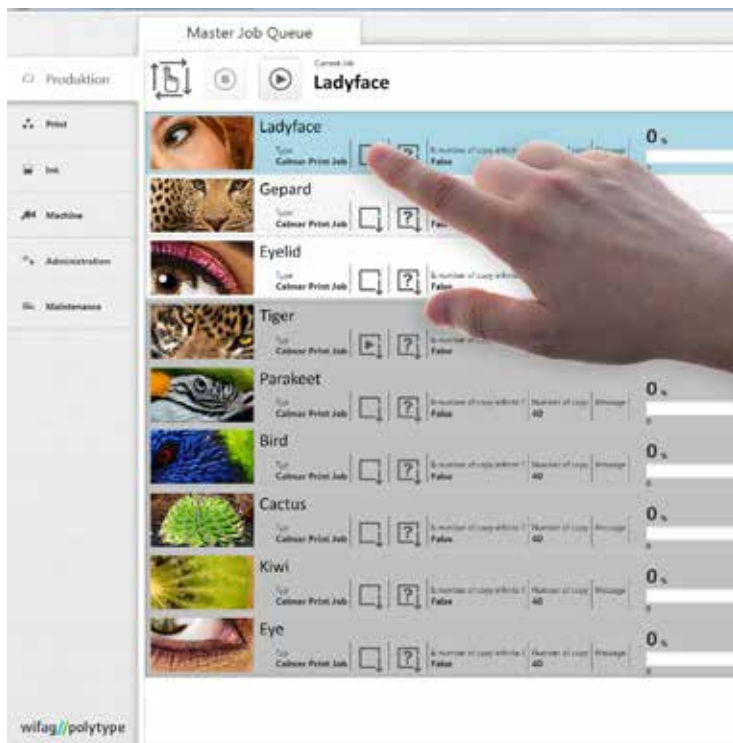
Master Job Queue

Produktion

Print

Ink

Machine

Administration

Maintenance

Current Job
Ladyface

Ladyface
Type
Calmar Print Job
Is number of copy infinite ?
False
0 %

Gepard
Type
Calmar Print Job
False

Eyelid
Type
Calmar Print Job
False

Tiger
Type
Calmar Print Job

Parakeet
Type
Calmar Print Job
Is number of copy infinite ?
False
Number of copy
40
Message
0 %

Bird
Type
Calmar Print Job
Is number of copy infinite ?
False
Number of copy
40
Message
0 %

Cactus
Type
Calmar Print Job
Is number of copy infinite ?
False
Number of copy
40
Message
0 %

Kiwi
Type
Calmar Print Job
Is number of copy infinite ?
False
Number of copy
40
Message
0 %

Eye
Type
Calmar Print Job
Is number of copy infinite ?
False
Number of copy
40
Message
0 %

wifag//polytype